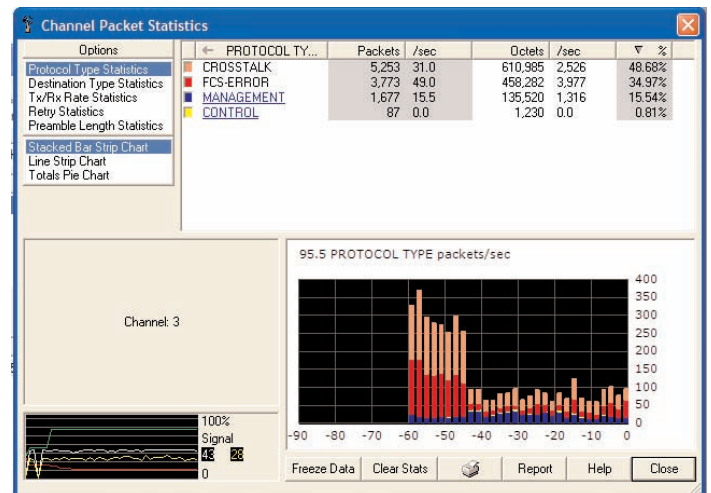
Channel Packet Statistics

Options

Protocol Type Statistics
Destination Type Statistics
Tx/Rx Rate Statistics
Retry Statistics
Preamble Length Statistics

Stacked Bar Strip Chart
Line Strip Chart
Totals Pie Chart

| ← PROTOCOL TY... | Packets | /sec | Octets | /sec | ▽ % |
|---|---|---|---|---|---|
| CROSSTALK | 5,253 | 31.0 | 610,985 | 2,526 | 48.68% |
| FCS-ERROR | 3,773 | 49.0 | 458,282 | 3,977 | 34.97% |
| MANAGEMENT | 1,677 | 15.5 | 135,520 | 1,316 | 15.54% |
| CONTROL | 87 | 0.0 | 1,230 | 0.0 | 0.81% |

Channel: 3

100%
Signal
43 28
0

95.5 PROTOCOL TYPE packets/sec

400
350
300
250
200
150
100
50
0

-90 -80 -70 -60 -50 -40 -30 -20 -10 0

Freeze Data
Clear Stats
Report
Help
Close